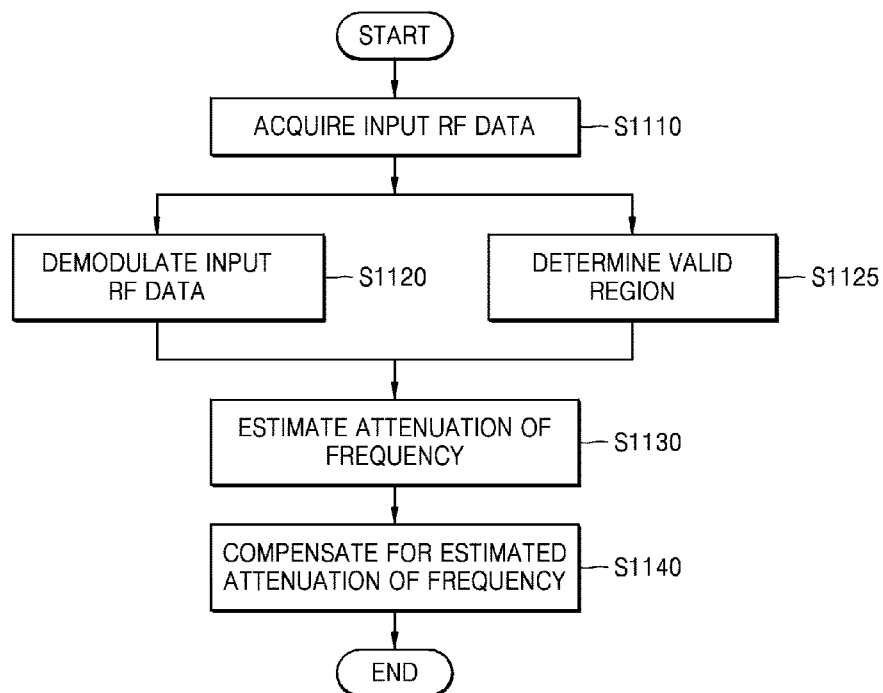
START

ACQUIRE INPUT RF DATA

S1110

DEMODULATE INPUT RF DATA

S1120

DETERMINE VALID REGION

S1125

ESTIMATE ATTENUATION OF FREQUENCY

S1130

COMPENSATE FOR ESTIMATED ATTENUATION OF FREQUENCY

S1140

END